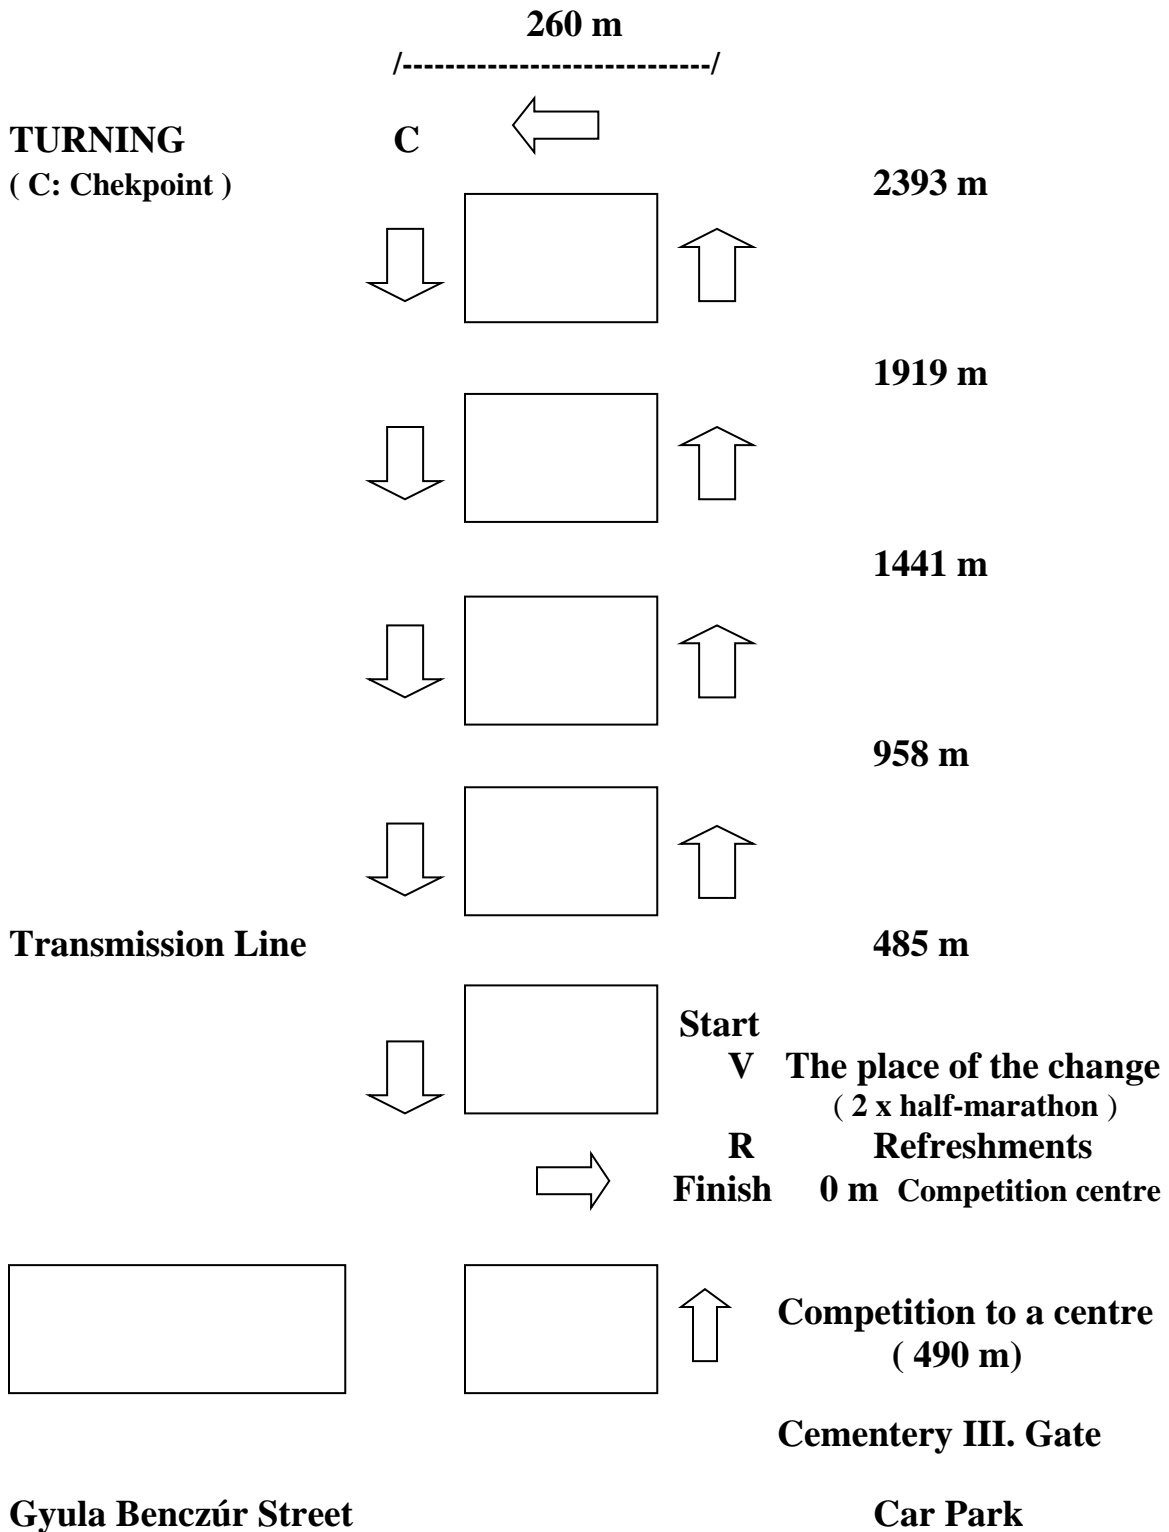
260 m
/----------------------------/

TURNING C
( C: Chekpoint )

2393 m

1919 m

1441 m

958 m

Transmission Line

485 m

Start
V The place of the change
( 2 x half-marathon )
R Refreshments
Finish 0 m Competition centre

Competition to a centre
( 490 m)

Cementery III. Gate

Gyula Benczúr Street

Car Park